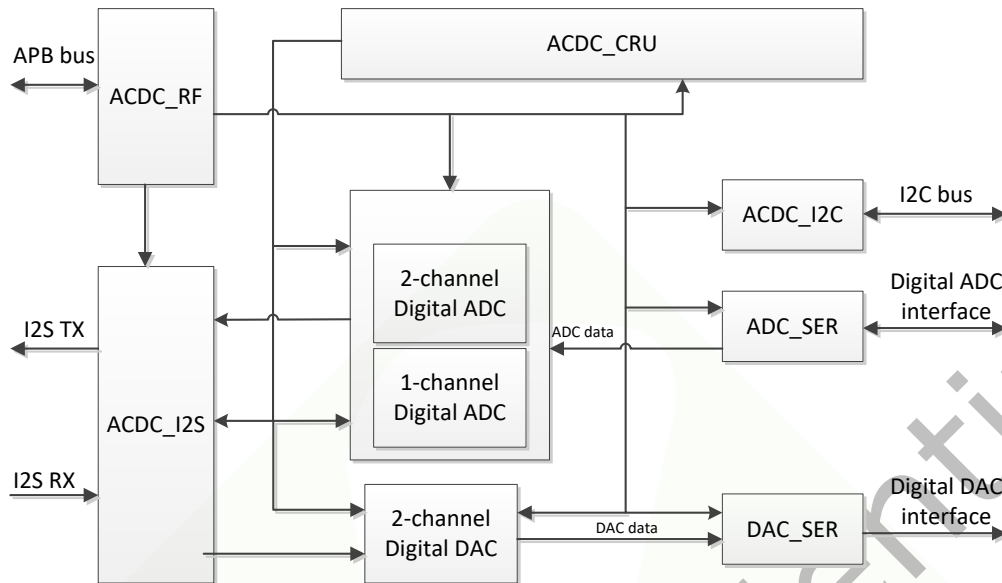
APB bus

ACDC_RF

ACDC_CRU

ACDC_I2C

I2C bus

2-channel Digital ADC

1-channel Digital ADC

Digital ADC interface

I2S TX

ADC data

ADC_SER

ACDC_I2S

I2S RX

2-channel Digital DAC

DAC data

DAC_SER

Digital DAC interface